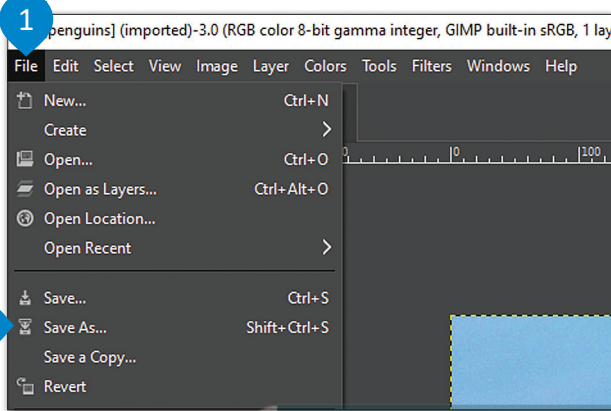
1

penguins] (imported)-3.0 (RGB color 8-bit gamma integer, GIMP built-in sRGB, 1 lay

File Edit Select View Image Layer Colors Tools Filters Windows Help

New... Ctrl+N
Create
Open... Ctrl+O
Open as Layers... Ctrl+Alt+O
Open Location...
Open Recent

Save... Ctrl+S
Save As... Shift+Ctrl+S
Save a Copy...
Revert

0 0 100